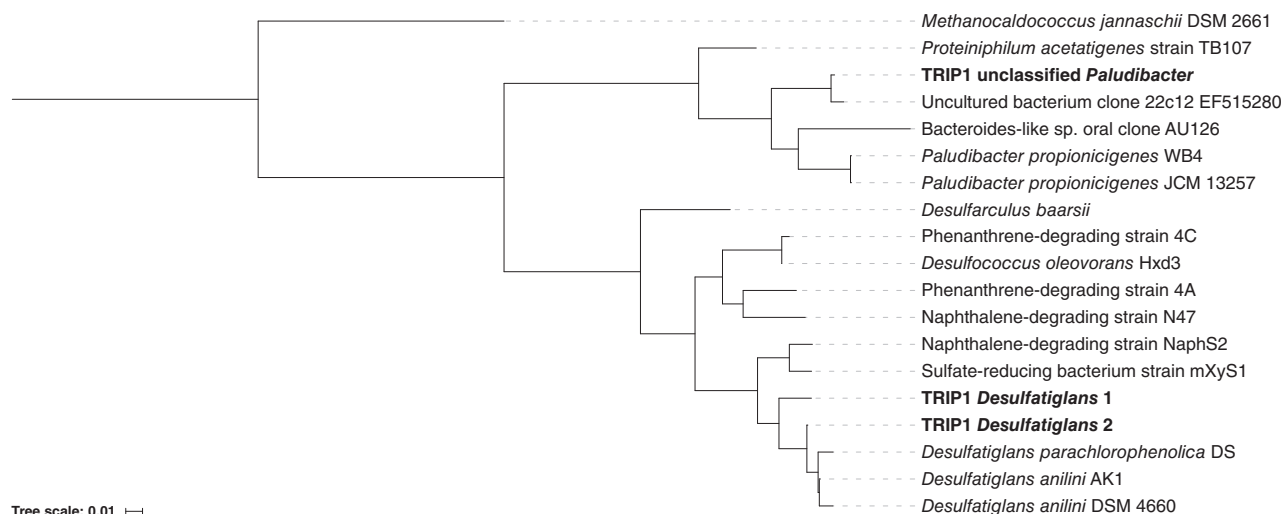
Methanocaldococcus jannaschii DSM 2661
Proteiniphilum acetatigenes strain TB107
TRIP1 unclassified Paludibacter
Uncultured bacterium clone 22c12 EF515280
Bacteroides-like sp. oral clone AU126
Paludibacter propionicigenes WB4
Paludibacter propionicigenes JCM 13257
Desulfarculus baarsii
Phenanthrene-degrading strain 4C
Desulfococcus oleovorans Hxd3
Phenanthrene-degrading strain 4A
Naphthalene-degrading strain N47
Naphthalene-degrading strain NaphS2
Sulfate-reducing bacterium strain mXyS1
TRIP1 Desulfatiglans 1
TRIP1 Desulfatiglans 2
Desulfatiglans parachlorophenolica DS
Desulfatiglans anilini AK1
Desulfatiglans anilini DSM 4660

Tree scale: 0.01